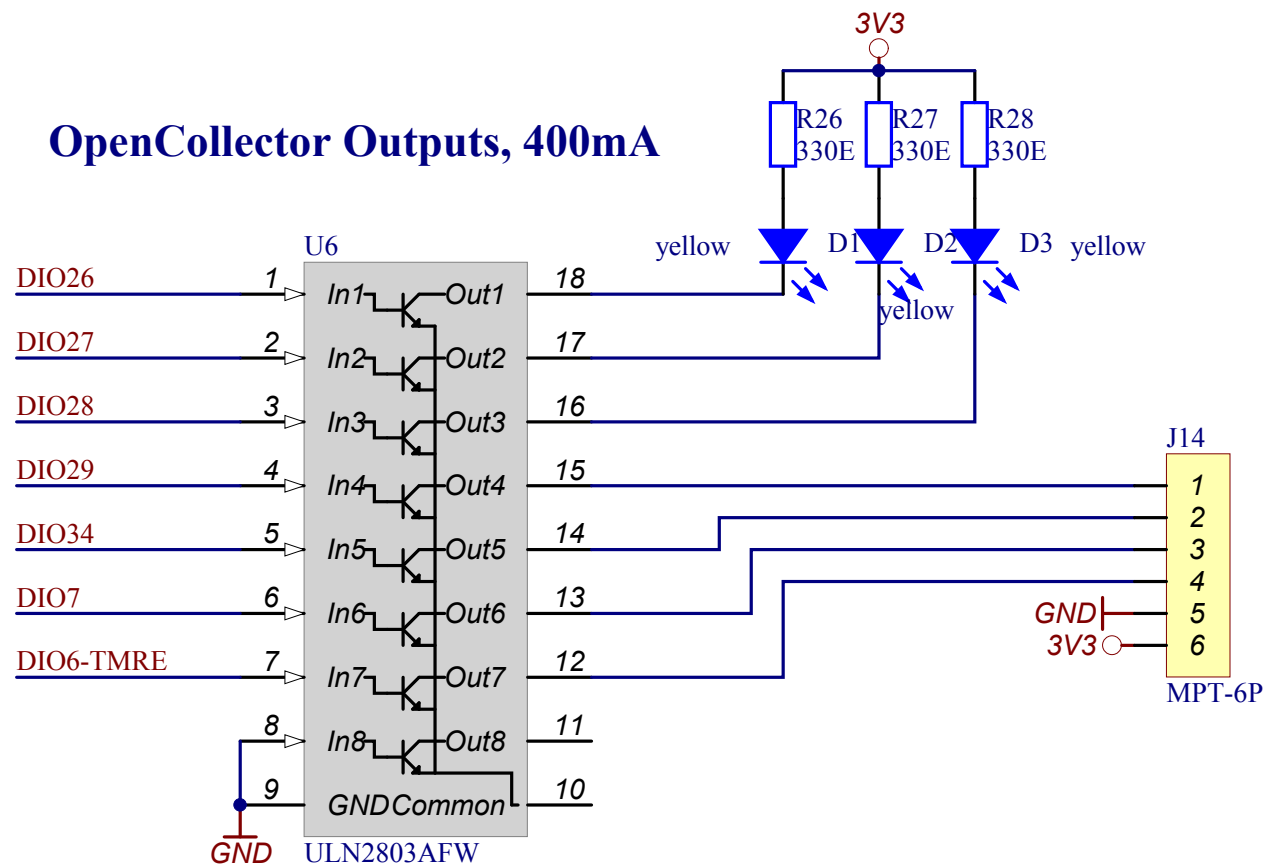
3V3

OpenCollector Outputs, 400mA

R26 330E
R27 330E
R28 330E

yellow D1 D2 D3 yellow
yellow

U6

DIO26 1 In1 Out1 18
DIO27 2 In2 Out2 17
DIO28 3 In3 Out3 16
DIO29 4 In4 Out4 15
DIO34 5 In5 Out5 14
DIO7 6 In6 Out6 13
DIO6-TMRE 7 In7 Out7 12
8 In8 Out8 11
9 GND Common 10

GND
ULN2803AFW

J14
1
2
3
4
GND 5
3V3 6
MPT-6P